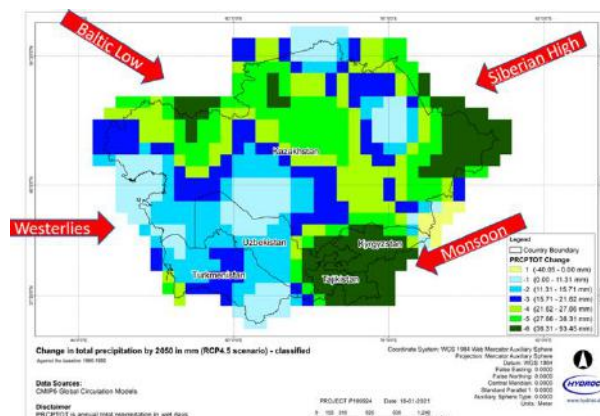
Baltic Low

Siberian High

Westerlies

Monsoon

Kazakhstan

Uzbekistan

Turkmenistan

Kyrgyzstan

Tajikistan

Legend
Country Boundary
PRCPTOT Change
1 (-46.05 - 0.00 mm)
-1 (0.00 - 11.31 mm)
-2 (11.31 - 15.71 mm)
-3 (15.71 - 21.62 mm)
-4 (21.62 - 27.66 mm)
-5 (27.66 - 38.31 mm)
-6 (38.31 - 53.45 mm)

Change in total precipitation by 2050 in mm (RCP4.5 scenario) - classified
Against the baseline 1986-2005

Data Sources:
CMIP6 Global Circulation Models

Disclaimer
PRCPTOT is annual total precipitation in wet days

Coordinate System: WGS 1984 Web Mercator Auxiliary Sphere
Projection: Mercator Auxiliary Sphere
Datum: WGS 1984
False Easting: 0.0000
False Northing: 0.0000
Central Meridian: 0.0000
Standard Parallel 1: 0.0000
Auxiliary Sphere Type: 0.0000
Units: Meter

PROJECT P180024 Date: 18-01-2021

HYDROC
www.hydroc.d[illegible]